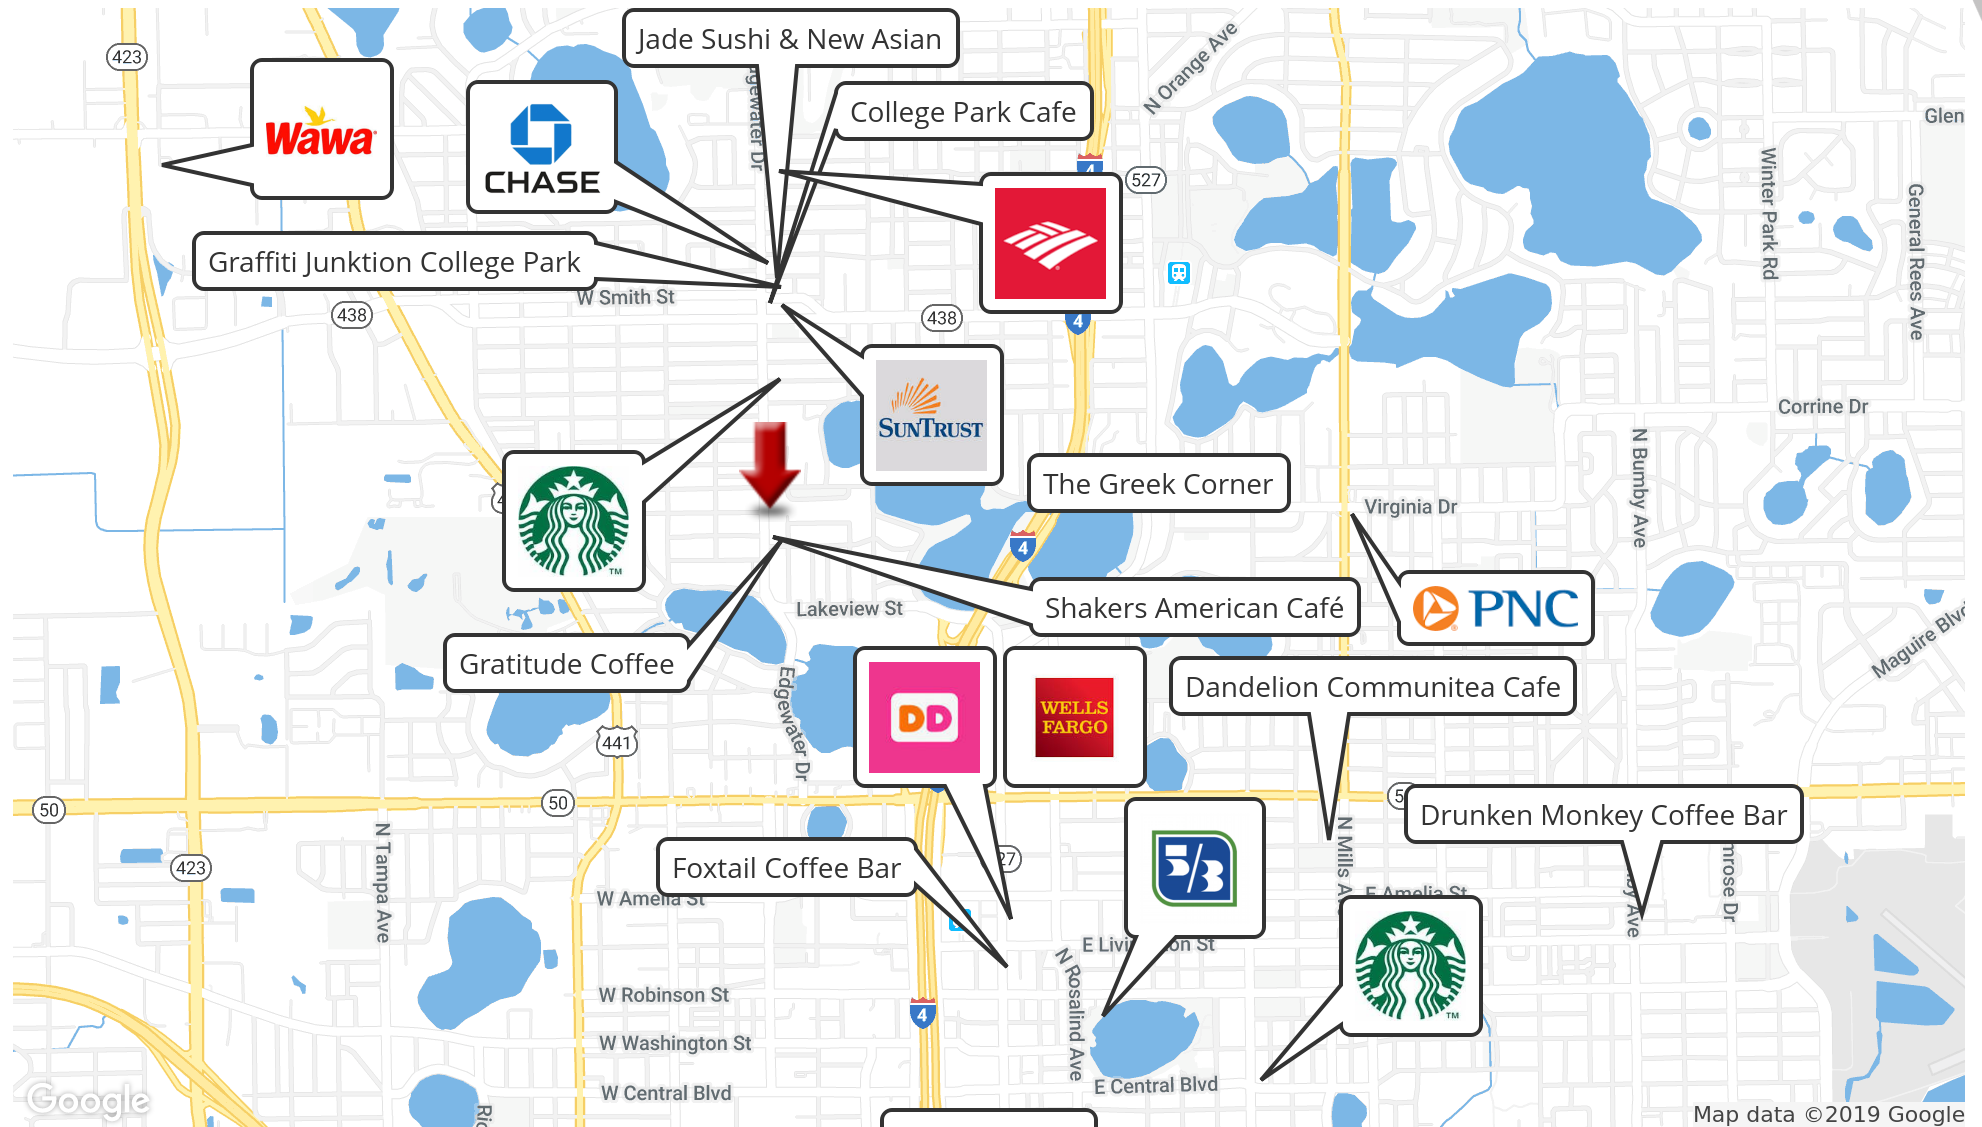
Jade Sushi & New Asian
College Park Cafe
Wawa
CHASE
Graffiti Junktion College Park
SunTrust
The Greek Corner
Shakers American Café
PNC
Gratitude Coffee
DD
WELLS FARGO
Dandelion Communitea Cafe
Drunken Monkey Coffee Bar
Foxtail Coffee Bar
423
438
438
527
4
N Orange Ave
Glen
Winter Park Rd
General Rees Ave
W Smith St
Corrine Dr
N Bumby Ave
Virginia Dr
Lakeview St
Maguire Blvd
Edgewater Dr
441
50
50
423
N Tampa Ave
W Amelia St
E Amelia St
N Mills Ave
E Livingston St
N Rosalind Ave
W Robinson St
W Washington St
W Central Blvd
E Central Blvd
Google
Map data ©2019 Google